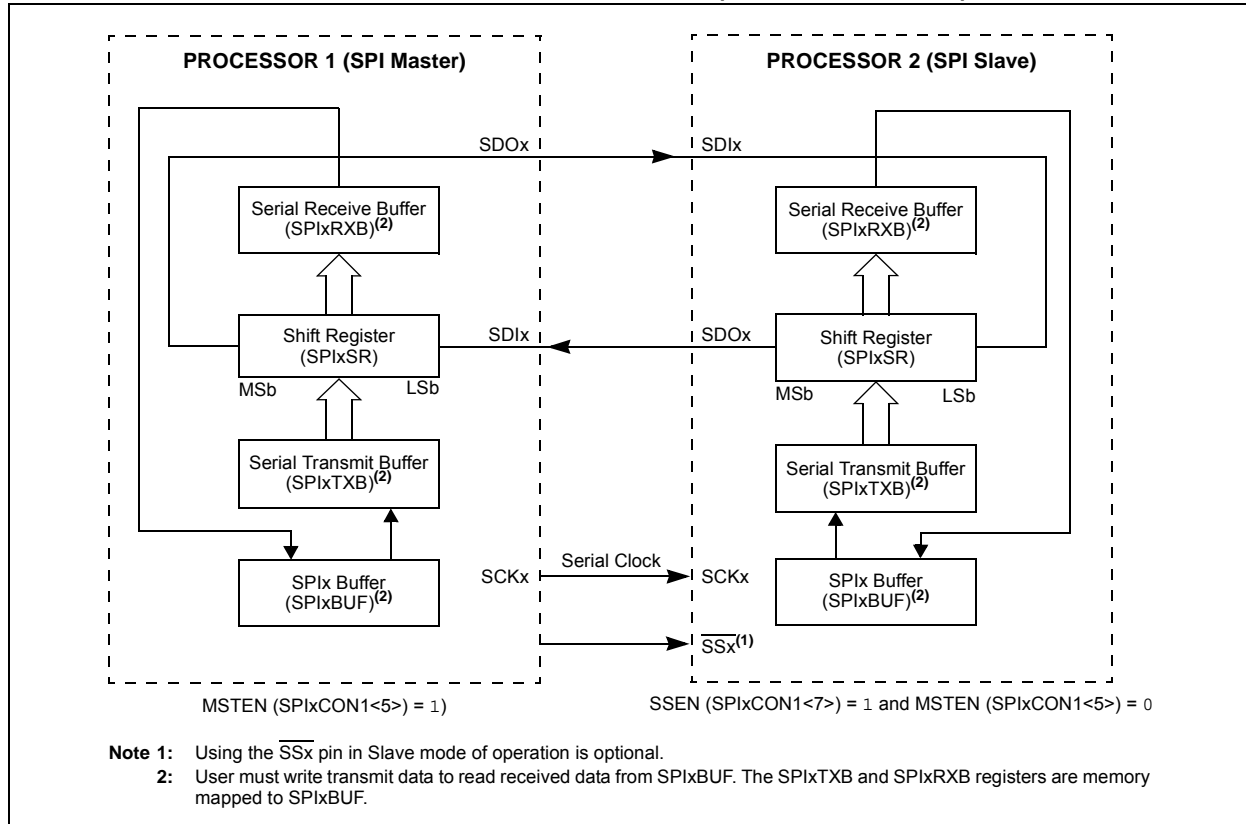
PROCESSOR 1 (SPI Master)

PROCESSOR 2 (SPI Slave)

SDOx

SDIx

Serial Receive Buffer (SPIxRXB)$^{(2)}$

Serial Receive Buffer (SPIxRXB)$^{(2)}$

Shift Register (SPIxSR)

SDIx

SDOx

Shift Register (SPIxSR)

MSb

LSb

MSb

LSb

Serial Transmit Buffer (SPIxTXB)$^{(2)}$

Serial Transmit Buffer (SPIxTXB)$^{(2)}$

SPIx Buffer (SPIxBUF)$^{(2)}$

SCKx

Serial Clock

SCKx

SPIx Buffer (SPIxBUF)$^{(2)}$

$\overline{SSx}^{(1)}$

MSTEN (SPIxCON1<5>) = 1)

SSEN (SPIxCON1<7>) = 1 and MSTEN (SPIxCON1<5>) = 0

Note 1: Using the $\overline{SSx}$ pin in Slave mode of operation is optional.
2: User must write transmit data to read received data from SPIxBUF. The SPIxTXB and SPIxRXB registers are memory mapped to SPIxBUF.